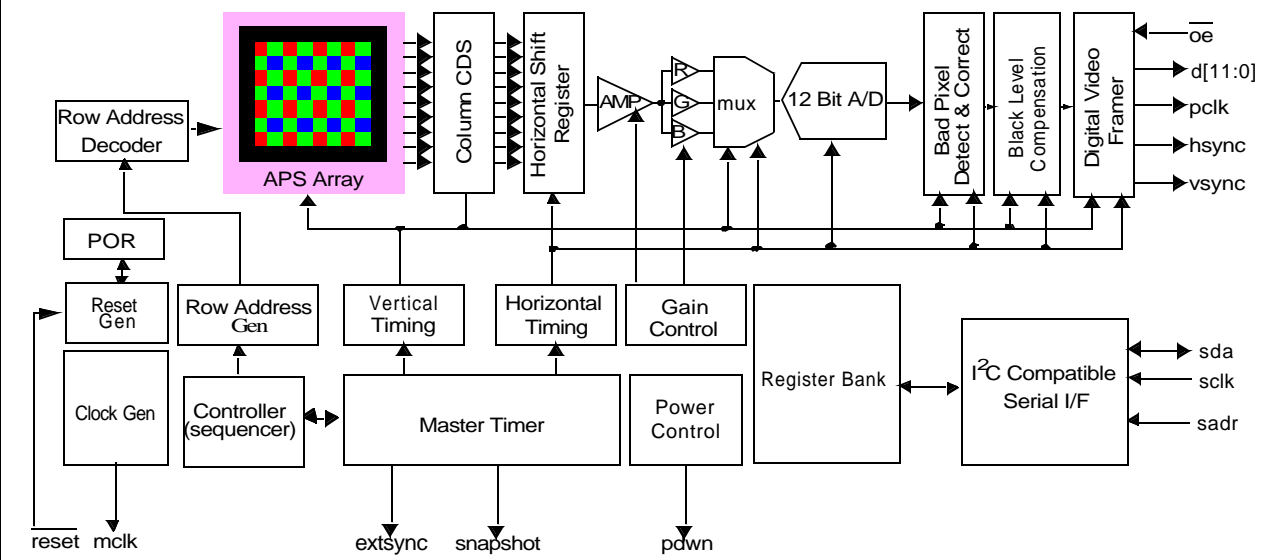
Row Address Decoder

APS Array

Column CDS

Horizontal Shift Register

AMP

R

G

B

mux

12 Bit A/D

Bad Pixel Detect & Correct

Black Level Compensation

Digital Video Framer

$\overline{oe}$

d[11:0]

pclk

hsync

vsync

POR

Reset Gen

Row Address Gen

Vertical Timing

Horizontal Timing

Gain Control

Register Bank

I$^2$C Compatible Serial I/F

sda

sclk

sadr

Clock Gen

Controller (sequencer)

Master Timer

Power Control

$\overline{reset}$ mclk

extsync

snapshot

pdwn